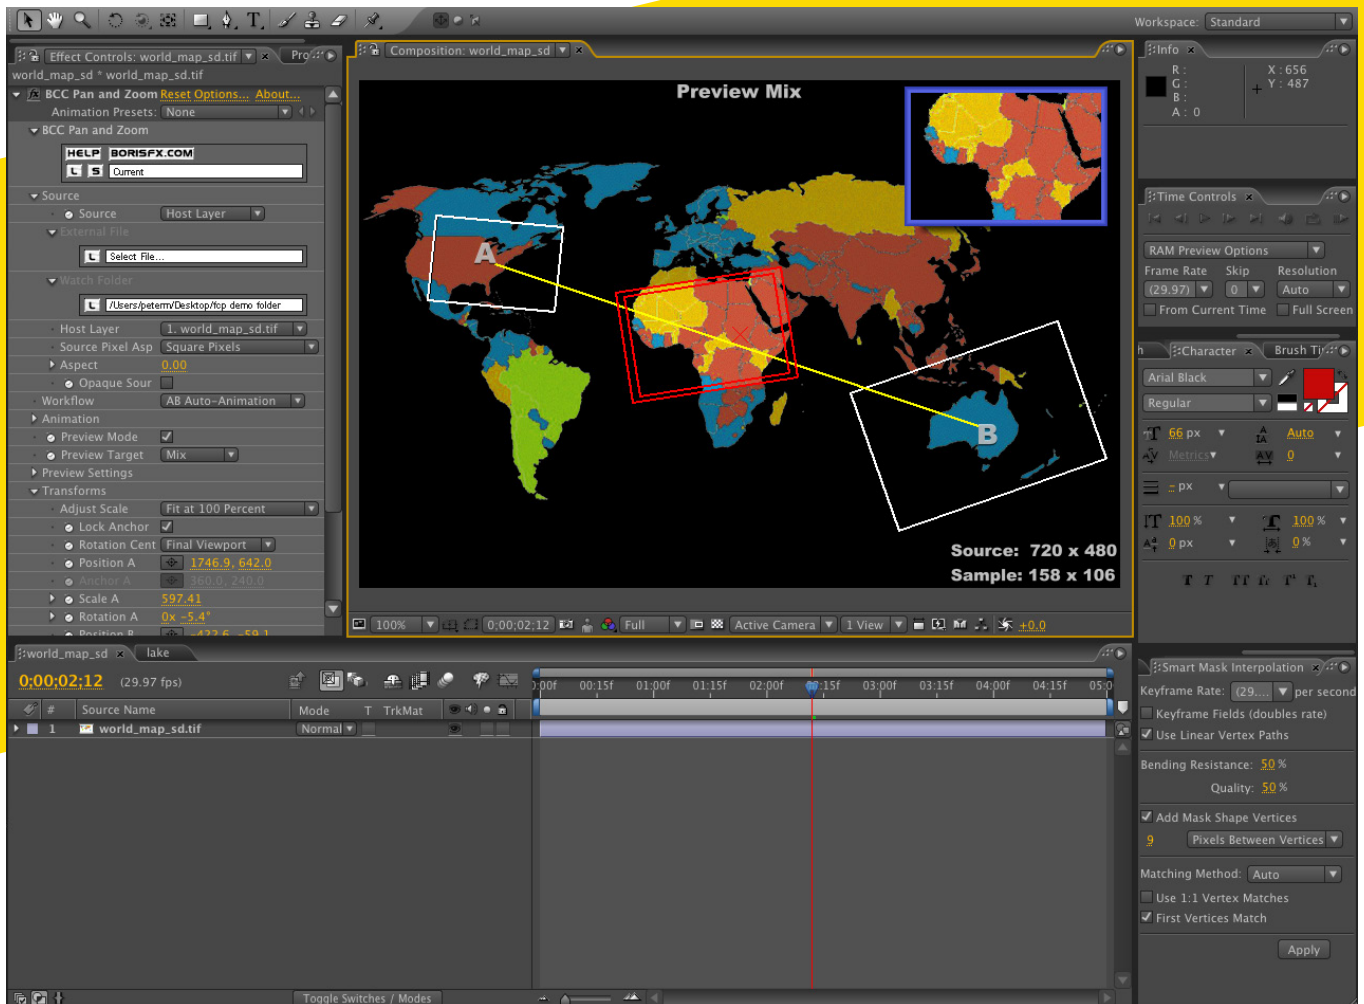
Workspace: Standard

Effect Controls: world_map_sd.tif ×  Pro

world_map_sd * world_map_sd.tif

BCC Pan and Zoom Reset Options... About...

Animation Presets: None

BCC Pan and Zoom

HELP BORISFX.COM

L S Current

Source

Source Host Layer

External File

L Select File...

Watch Folder

L /Users/peterm/Desktop/fcp demo folder

Host Layer 1. world_map_sd.tif

Source Pixel Asp Square Pixels

Aspect 0.00

Opaque Sour

Workflow AB Auto-Animation

Animation

Preview Mode

Preview Target Mix

Preview Settings

Transforms

Adjust Scale Fit at 100 Percent

Lock Anchor

Rotation Cent Final Viewport

Position A 1746.9, 642.0

Anchor A 360.0, 240.0

Scale A 597.41

Rotation A 0x -5.4°

Position B -422.6, -59.1

Composition: world_map_sd ×

Preview Mix

A

B

Source: 720 x 480

Sample: 158 x 106

100% 0;00;02;12 Full Active Camera 1 View +0.0

Info ×

R :
G :
B :
A : 0

X : 656
Y : 487

Time Controls ×

RAM Preview Options

Frame Rate Skip Resolution

(29.97) 0 Auto

From Current Time Full Screen

Character × Brush Ti

Arial Black

Regular

66 px Auto

Metrics 0

- px

100 % 100 %

0 px 0 %

world_map_sd × lake

0;00;02;12 (29.97 fps)

Source Name Mode T TrkMat

1 world_map_sd.tif Normal

0:00f 00:15f 01:00f 01:15f 02:00f 02:15f 03:00f 03:15f 04:00f 04:15f 05:0

Toggle Switches / Modes

Smart Mask Interpolation ×

Keyframe Rate: (29.... per second

Keyframe Fields (doubles rate)

Use Linear Vertex Paths

Bending Resistance: 50 %

Quality: 50 %

Add Mask Shape Vertices

9 Pixels Between Vertices

Matching Method: Auto

Use 1:1 Vertex Matches

First Vertices Match

Apply